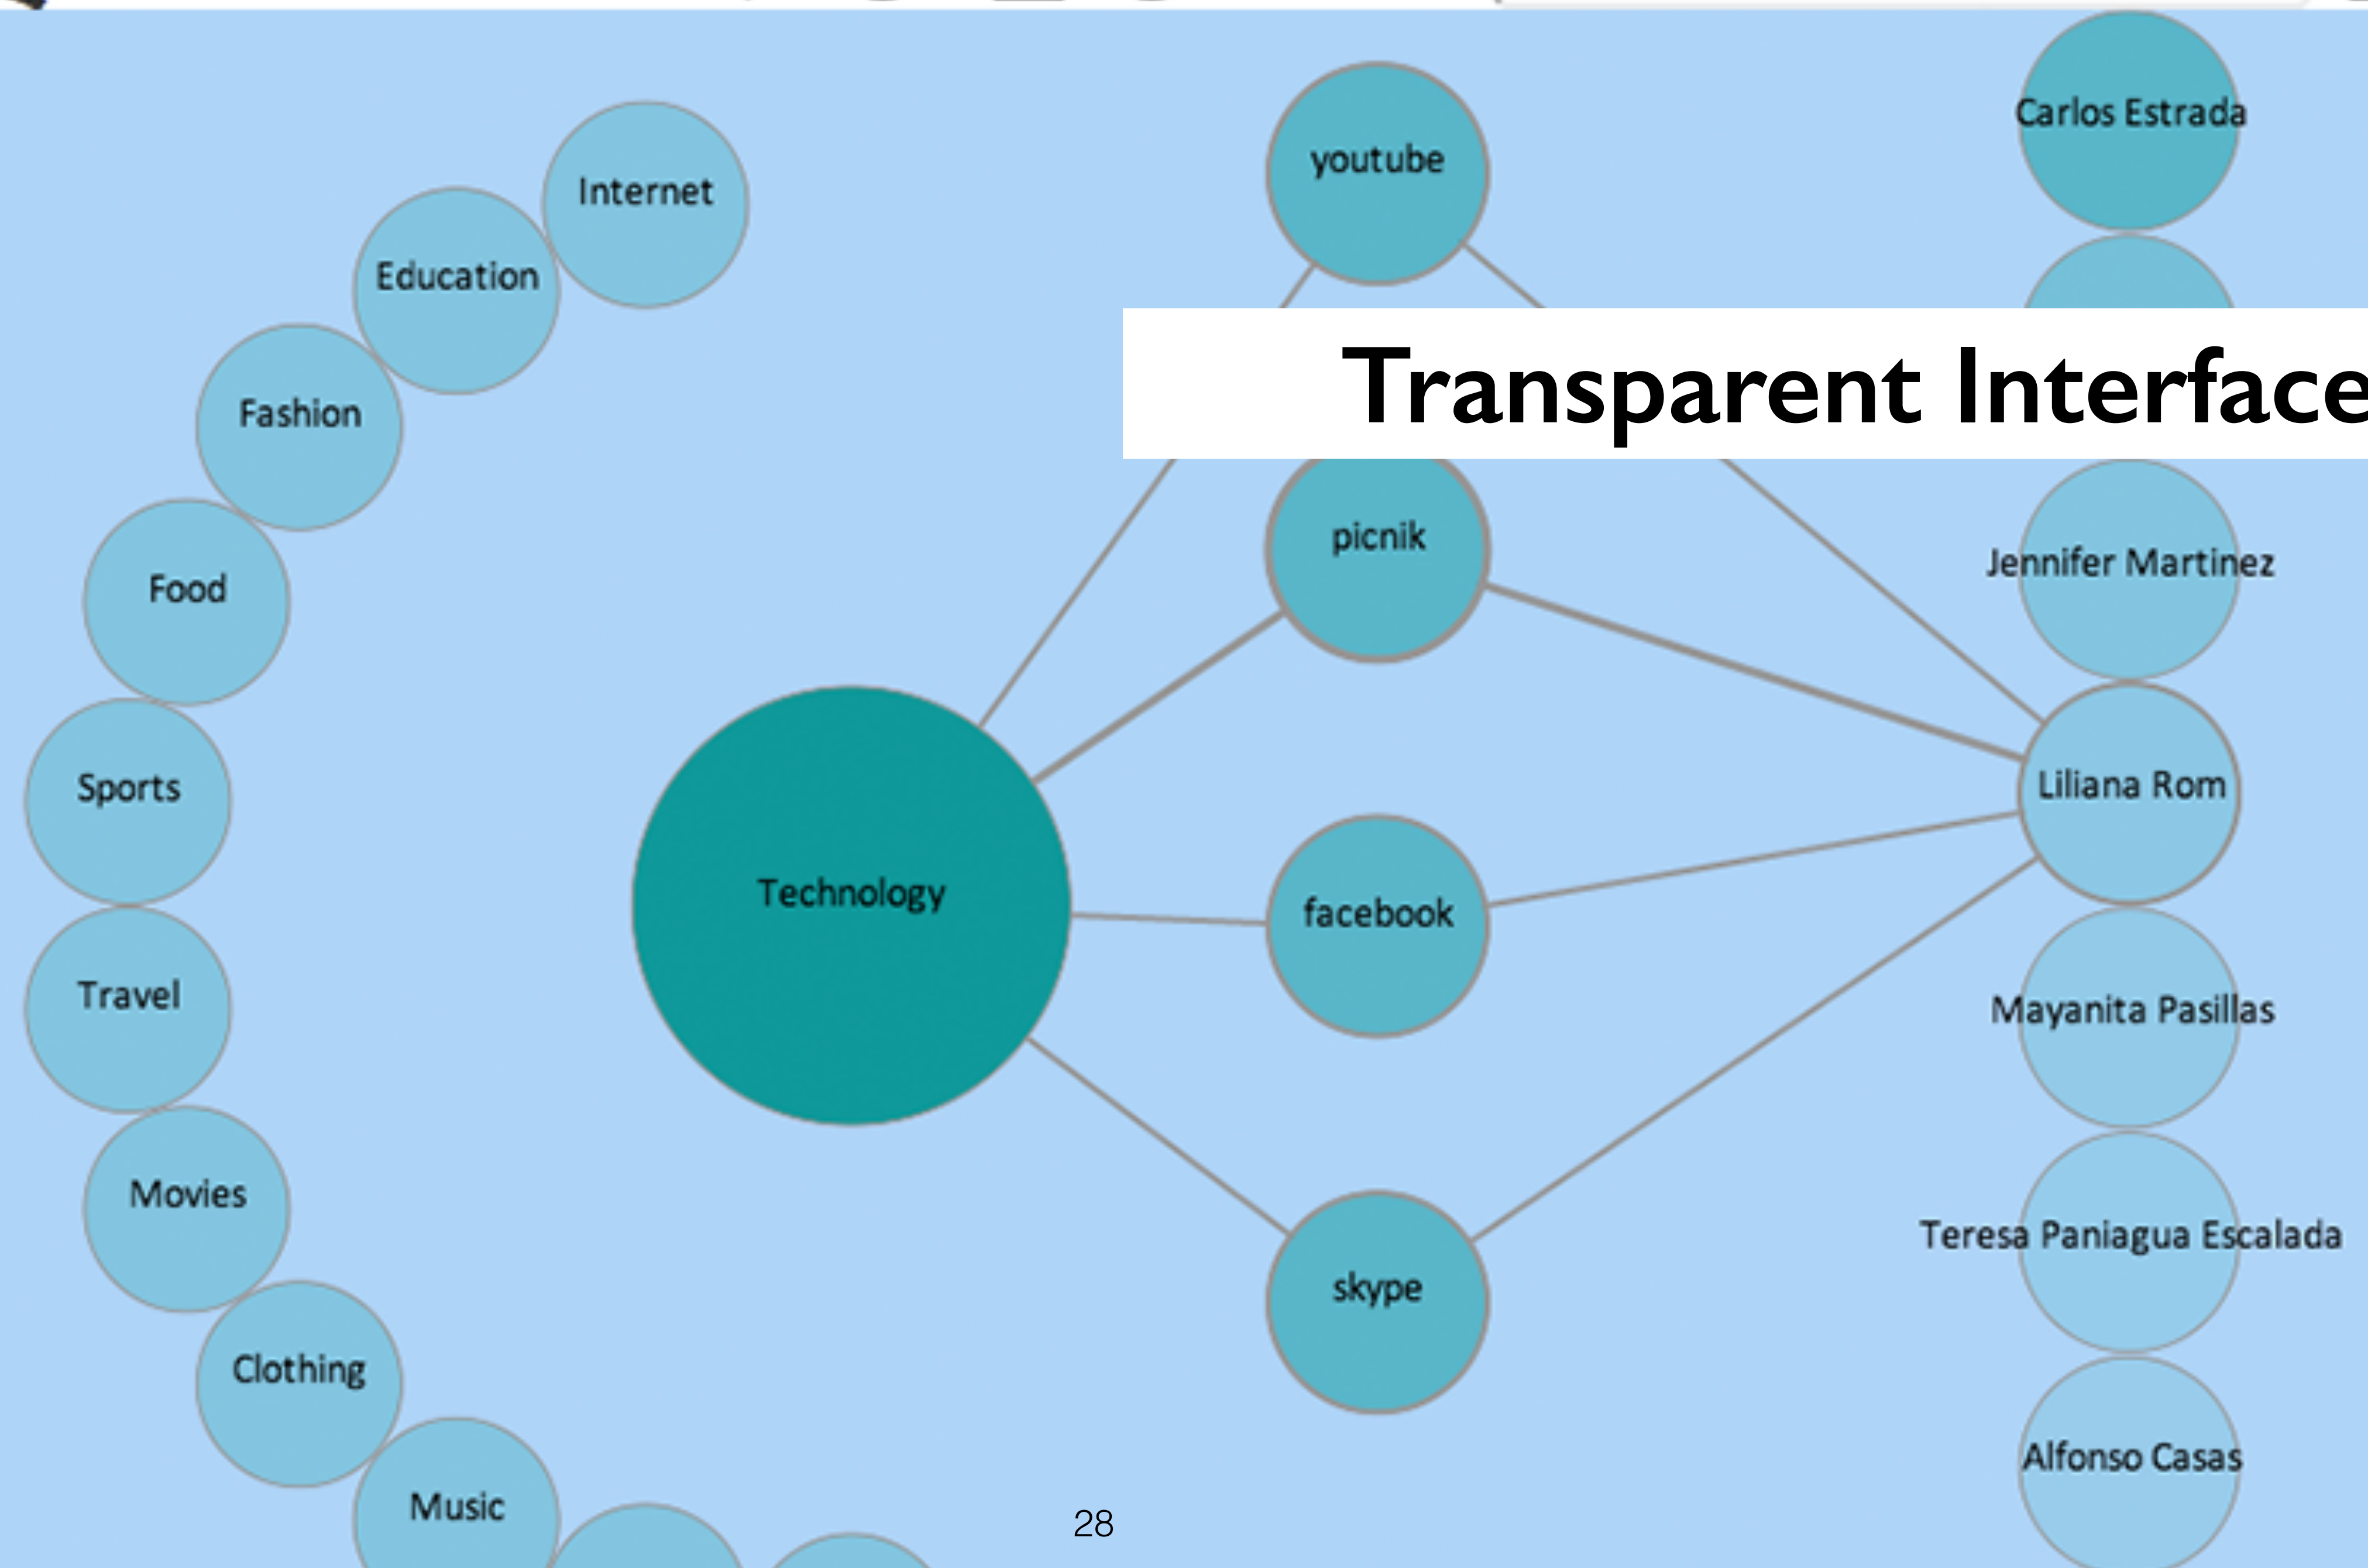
Transparent Interface

Internet
Education
Fashion
Food
Sports
Travel
Movies
Clothing
Music

Technology

youtube
picnik
facebook
skype

Carlos Estrada
Jennifer Martinez
Liliana Rom
Mayanita Pasillas
Teresa Paniagua Escalada
Alfonso Casas

28